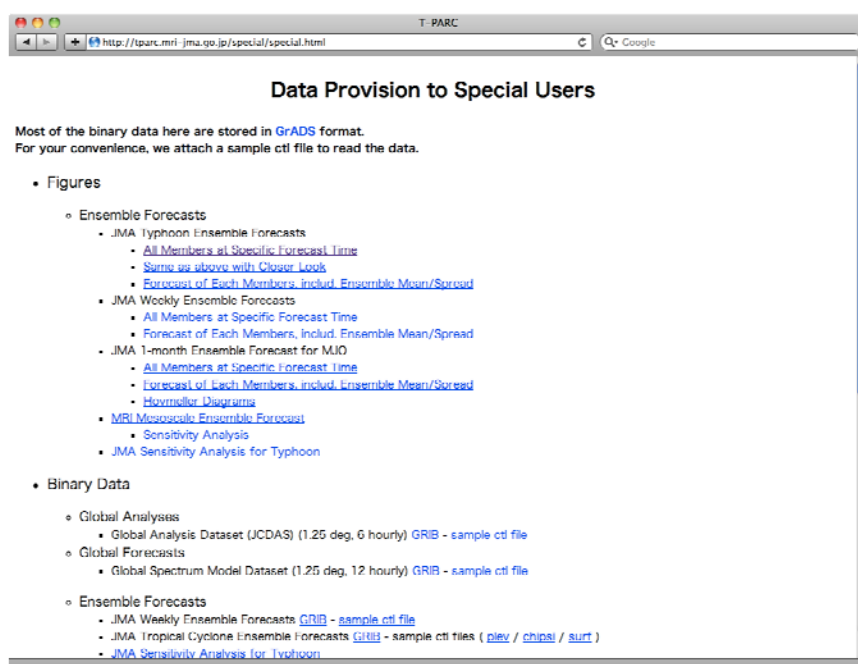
T-PARC

http://tparc.mri-jma.go.jp/special/special.html

Google

Data Provision to Special Users

Most of the binary data here are stored in GrADS format.
For your convenience, we attach a sample ctl file to read the data.

- Figures
  - Ensemble Forecasts
    - JMA Typhoon Ensemble Forecasts
      - All Members at Specific Forecast Time
      - Same as above with Closer Look
      - Forecast of Each Members, includ. Ensemble Mean/Spread
    - JMA Weekly Ensemble Forecasts
      - All Members at Specific Forecast Time
      - Forecast of Each Members, includ. Ensemble Mean/Spread
    - JMA 1-month Ensemble Forecast for MJO
      - All Members at Specific Forecast Time
      - Forecast of Each Members, includ. Ensemble Mean/Spread
      - Hovmoller Diagrams
    - MRI Mesoscale Ensemble Forecast
      - Sensitivity Analysis
    - JMA Sensitivity Analysis for Typhoon

- Binary Data
  - Global Analyses
    - Global Analysis Dataset (JCDAS) (1.25 deg, 6 hourly) GRIB - sample ctl file
  - Global Forecasts
    - Global Spectrum Model Dataset (1.25 deg, 12 hourly) GRIB - sample ctl file
  - Ensemble Forecasts
    - JMA Weekly Ensemble Forecasts GRIB - sample ctl file
    - JMA Tropical Cyclone Ensemble Forecasts GRIB - sample ctl files ( plev / chipsi / surf )
    - JMA Sensitivity Analysis for Typhoon